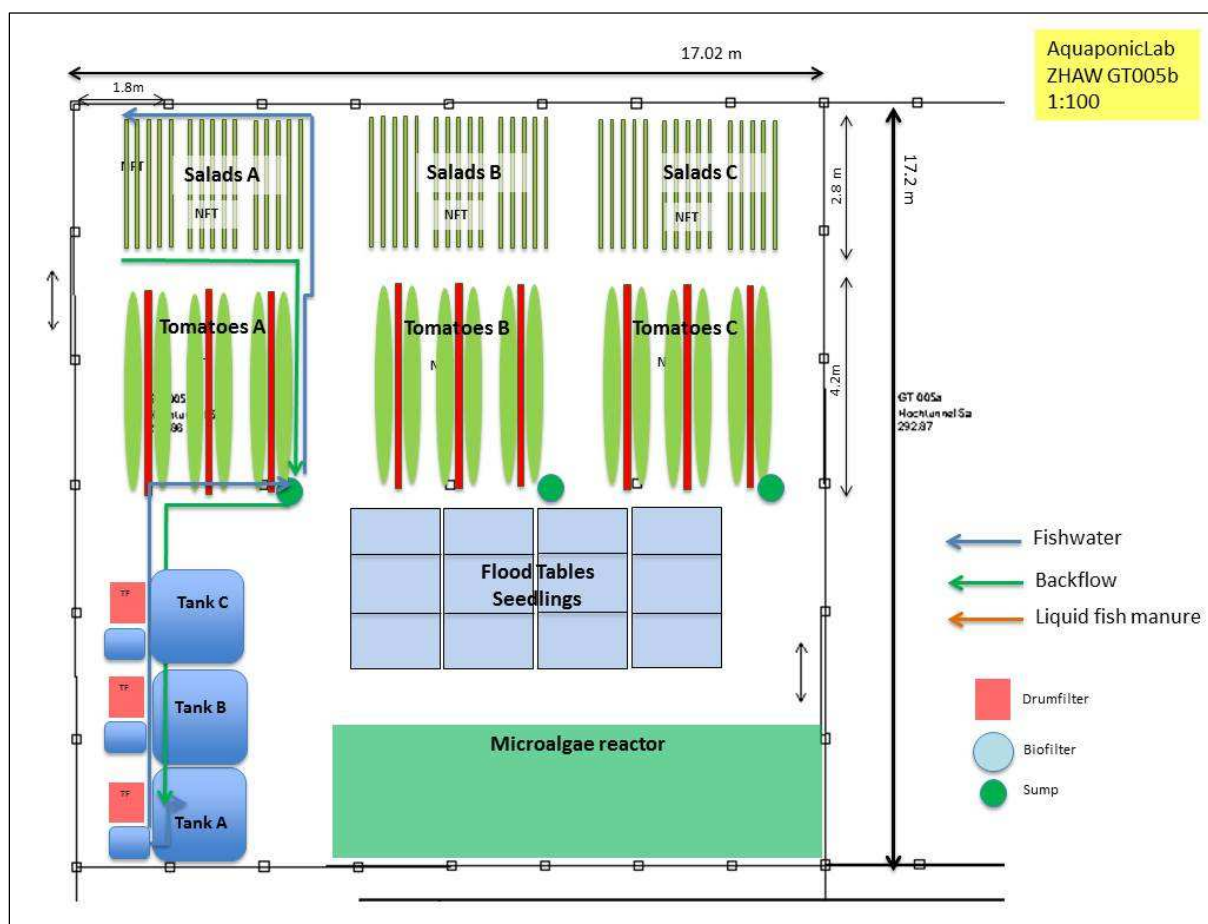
AquaponicLab
ZHAW GT005b
1:100

17.02 m

1.8m

17.2 m

2.8 m

4.2m

NFT
Salads A
NFT

Salads B
NFT

Salads C
NFT

Tomatoes A
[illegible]005
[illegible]
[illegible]96

Tomatoes B
N

Tomatoes C
N

GT 005a
Hochtunnel 5a
292.87

Flood Tables
Seedlings

TF
Tank C

TF
Tank B

TF
Tank A

Microalgae reactor

Fishwater
Backflow
Liquid fish manure

Drumfilter
Biofilter
Sump